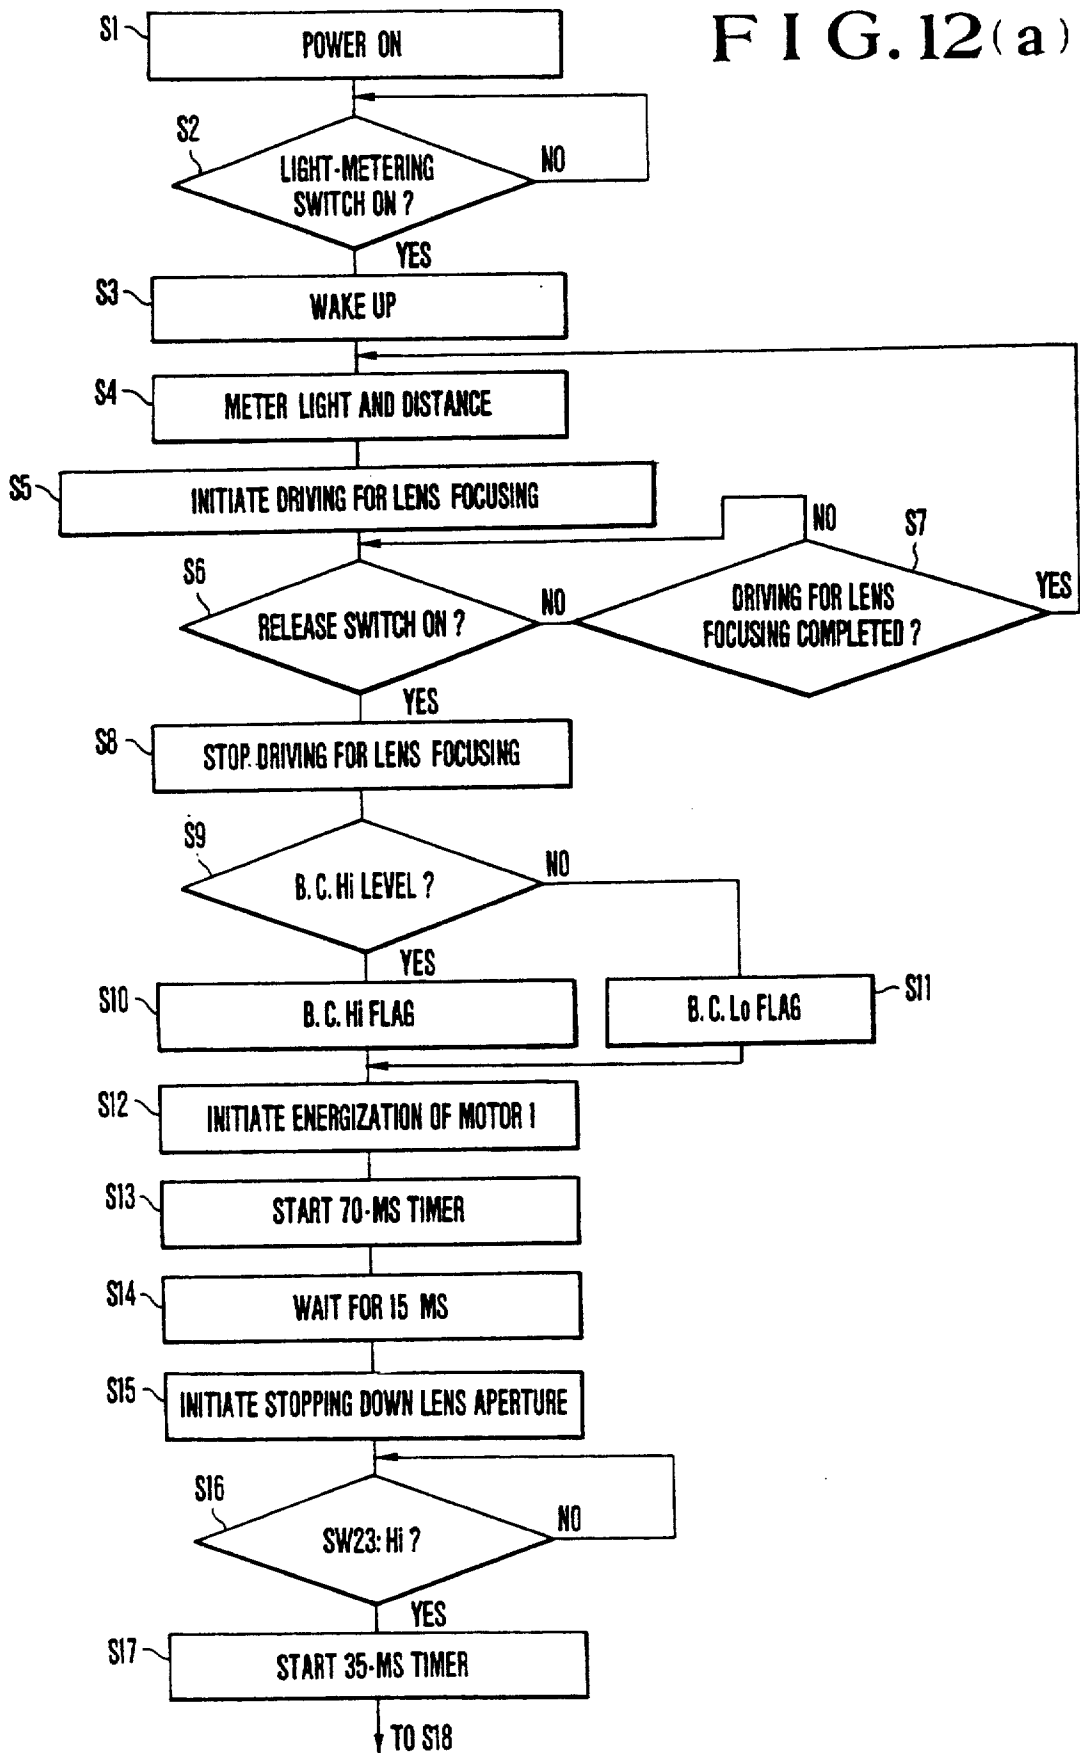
F I G. 12(a)

S1 POWER ON

S2 LIGHT-METERING SWITCH ON ?

NO

YES

S3 WAKE UP

S4 METER LIGHT AND DISTANCE

S5 INITIATE DRIVING FOR LENS FOCUSING

NO

S7

S6 RELEASE SWITCH ON ?

NO

DRIVING FOR LENS FOCUSING COMPLETED ?

YES

YES

S8 STOP DRIVING FOR LENS FOCUSING

S9 B. C. Hi LEVEL ?

NO

YES

S10 B. C. Hi FLAG

B. C. Lo FLAG S11

S12 INITIATE ENERGIZATION OF MOTOR 1

S13 START 70-MS TIMER

S14 WAIT FOR 15 MS

S15 INITIATE STOPPING DOWN LENS APERTURE

S16 SW23: Hi ?

NO

YES

S17 START 35-MS TIMER

TO S18